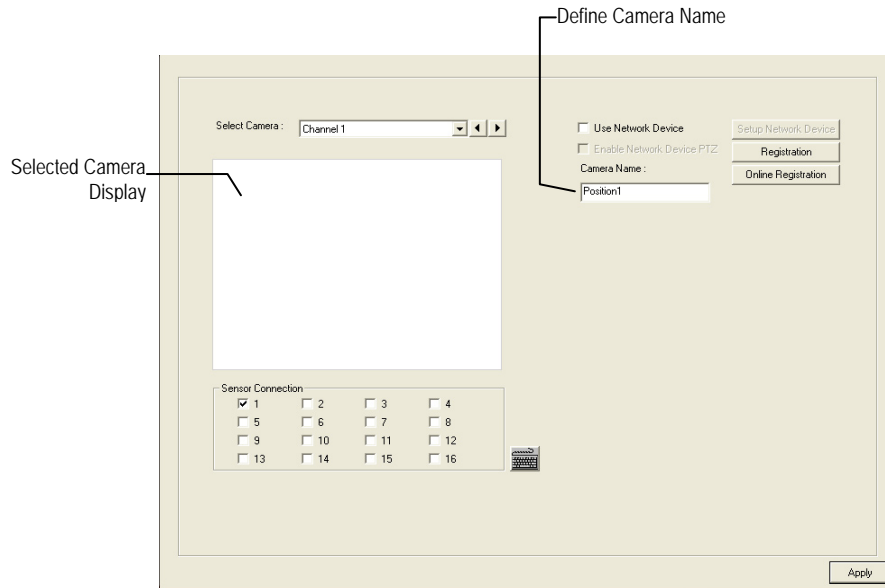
Define Camera Name

Selected Camera Display

Select Camera : Channel 1

Use Network Device
Enable Network Device PTZ
Camera Name :
Position1

Setup Network Device
Registration
Online Registration

Sensor Connection
1 2 3 4
5 6 7 8
9 10 11 12
13 14 15 16

Apply